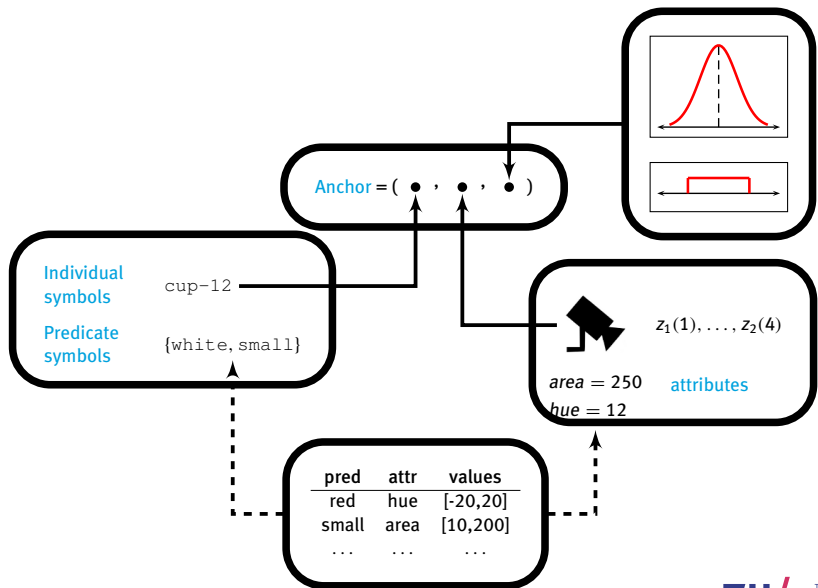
Anchor = ( • , • , • )

Individual symbols    cup-12

Predicate symbols    {white, small}

$z_1(1), \ldots, z_2(4)$

$area = 250$    attributes

$hue = 12$

| pred | attr | values |
|---|---|---|
| red | hue | [-20,20] |
| small | area | [10,200] |
| ... | ... | ... |